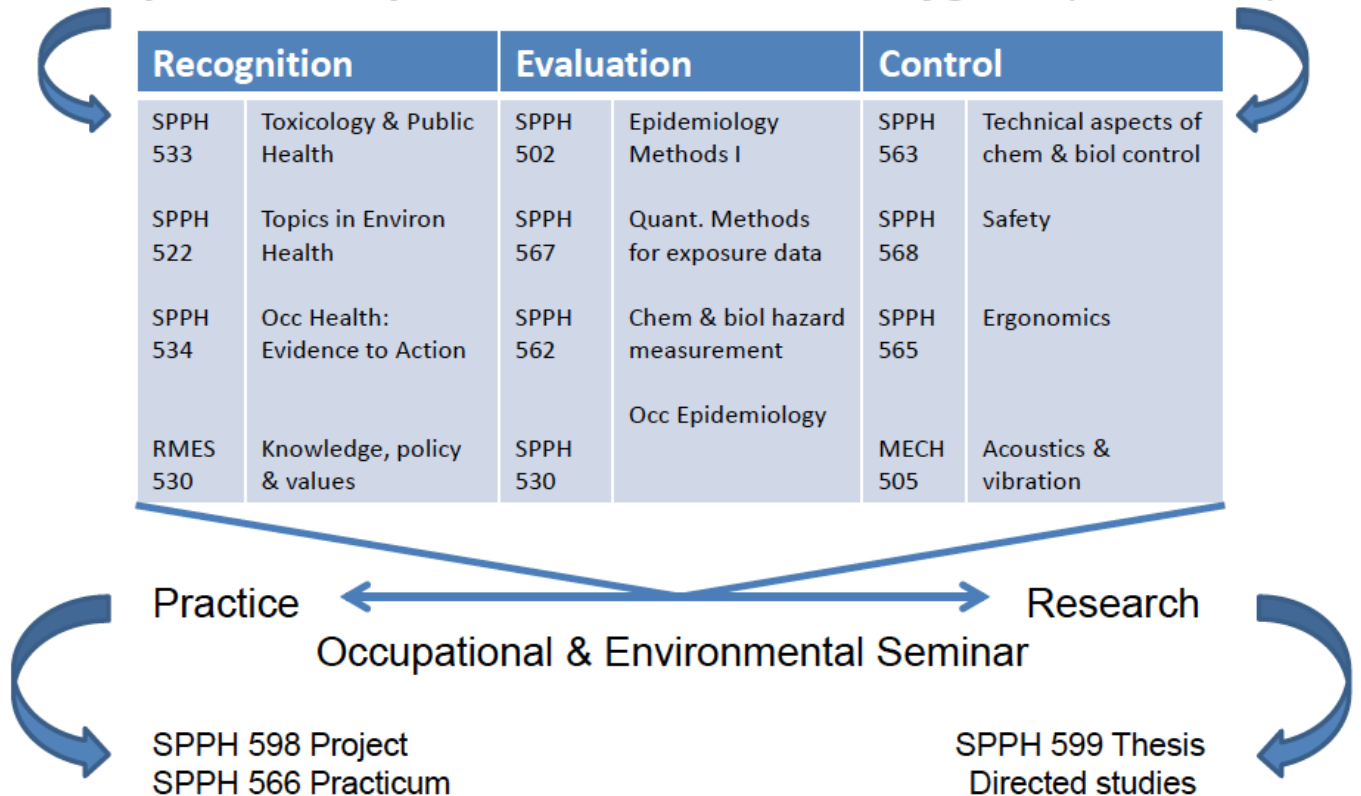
| Recognition | | Evaluation | | Control | |
|---|---|---|---|---|---|
| SPPH 533 | Toxicology & Public Health | SPPH 502 | Epidemiology Methods I | SPPH 563 | Technical aspects of chem & biol control |
| SPPH 522 | Topics in Environ Health | SPPH 567 | Quant. Methods for exposure data | SPPH 568 | Safety |
| SPPH 534 | Occ Health: Evidence to Action | SPPH 562 | Chem & biol hazard measurement | SPPH 565 | Ergonomics |
| RMES 530 | Knowledge, policy & values | SPPH 530 | Occ Epidemiology | MECH 505 | Acoustics & vibration |

Practice

Research

Occupational & Environmental Seminar

SPPH 598 Project
SPPH 566 Practicum

SPPH 599 Thesis
Directed studies